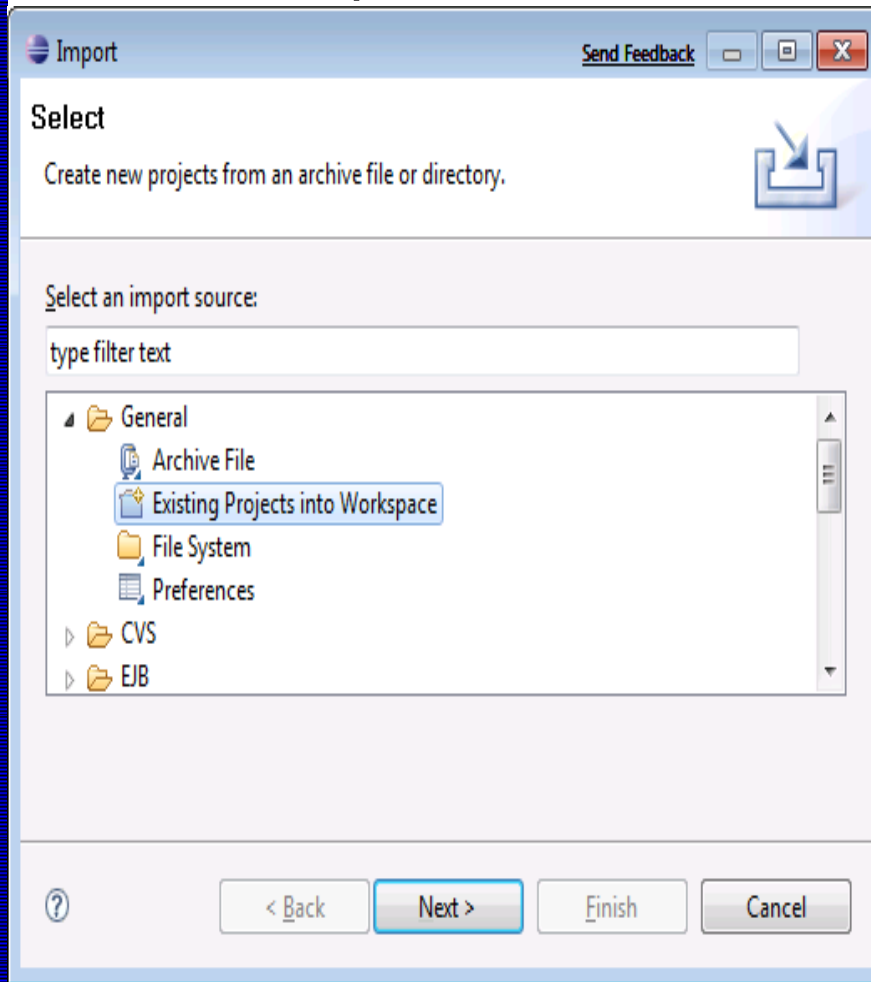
Import

Send Feedback

Select

Create new projects from an archive file or directory.

Select an import source:

type filter text

General

Archive File

Existing Projects into Workspace

File System

Preferences

CVS

EJB

?

< Back

Next >

Finish

Cancel